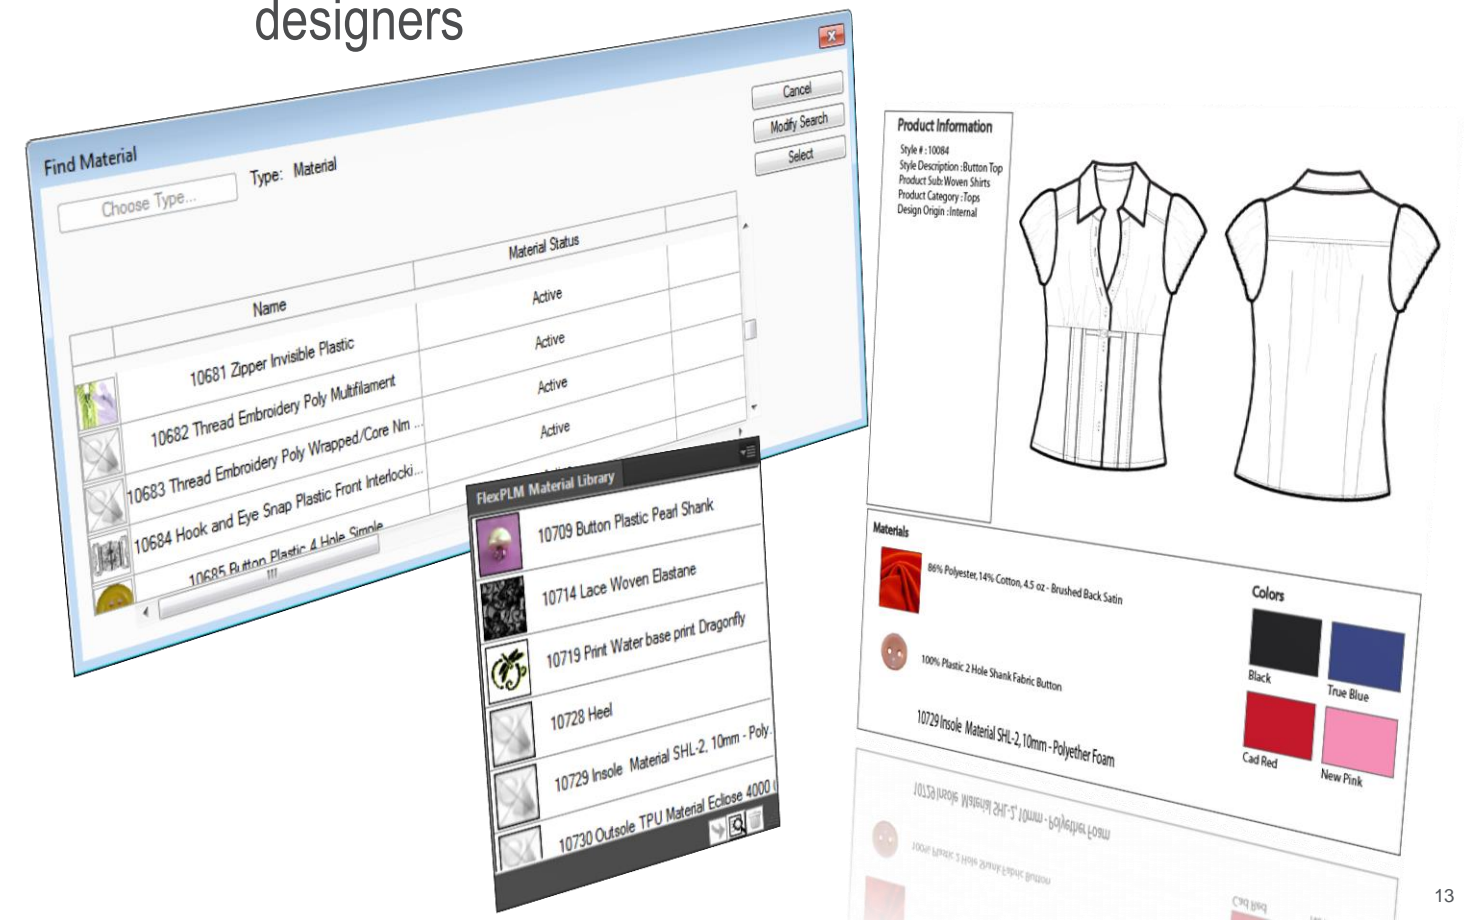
designers

Find Material

Cancel
Modify Search
Select

Choose Type...
Type: Material

| | Name | Material Status |
|---|---|---|
| | 10681 Zipper Invisible Plastic | Active |
| | 10682 Thread Embroidery Poly Multifilament | Active |
| | 10683 Thread Embroidery Poly Wrapped/Core Nm ... | Active |
| | 10684 Hook and Eye Snap Plastic Front Interlocki... | Active |
| | 10685 Button Plastic 4 Hole Simple | |

FlexPLM Material Library
10709 Button Plastic Pearl Shank
10714 Lace Woven Elastane
10719 Print Water base print Dragonfly
10728 Heel
10729 Insole Material SHL-2, 10mm - Poly...
10730 Outsole TPU Material Eclipse 4000

Product Information
Style # : 10084
Style Description : Button Top
Product Sub: Woven Shirts
Product Category : Tops
Design Origin : Internal

Materials
86% Polyester, 14% Cotton, 4.5 oz - Brushed Back Satin
100% Plastic 2 Hole Shank Fabric Button
10729 Insole Material SHL-2, 10mm - Polyether Foam

Colors
Black
True Blue
Cad Red
New Pink

13